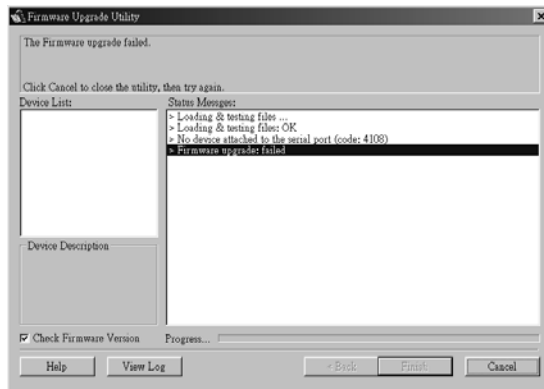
Firmware Upgrade Utility

The Firmware upgrade failed.

Click Cancel to close the utility, then try again.

Device List:

Status Messages:

> Loading & testing files ...
> Loading & testing files: OK
> No device attached to the serial port (code: 4108)
> Firmware upgrade: failed

Device Description

Check Firmware Version

Progress...

Help

View Log

< Back

Finish

Cancel